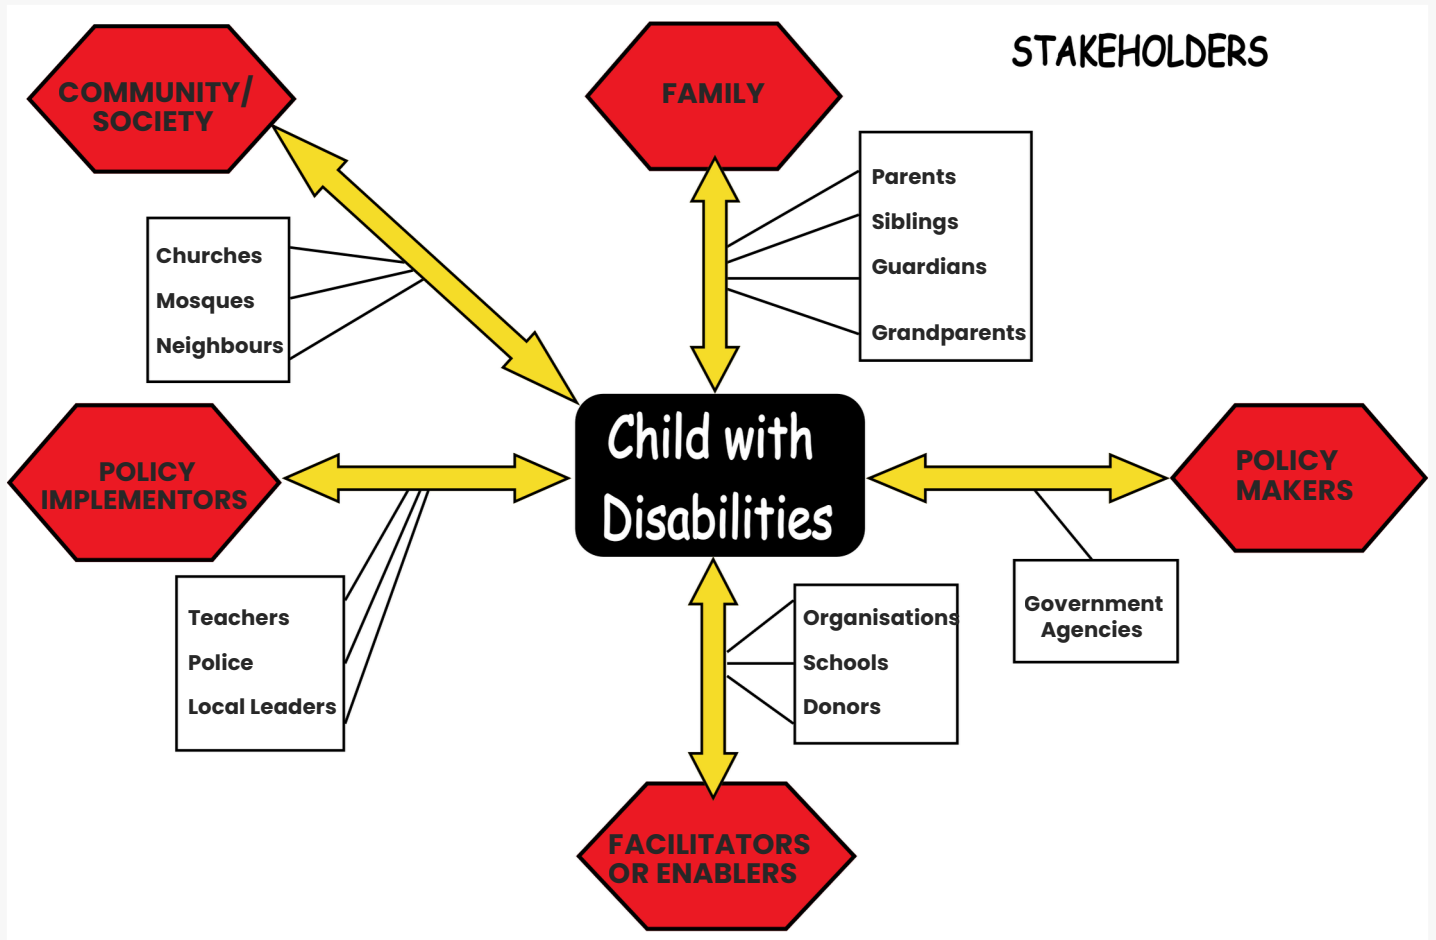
STAKEHOLDERS

COMMUNITY/ SOCIETY

FAMILY

Parents
Siblings
Guardians
Grandparents

Churches
Mosques
Neighbours

Child with Disabilities

POLICY IMPLEMENTORS

POLICY MAKERS

Teachers
Police
Local Leaders

Organisations
Schools
Donors

Government Agencies

FACILITATORS OR ENABLERS